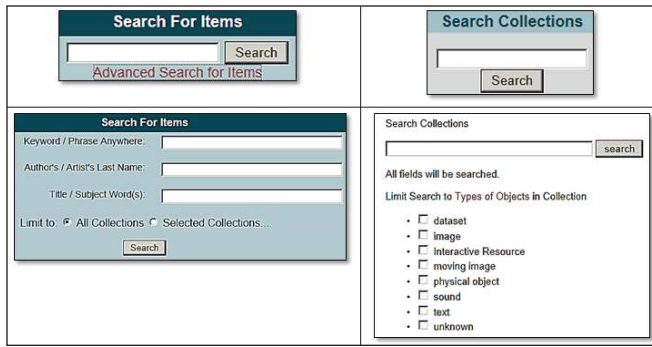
Search For Items

Search

Advanced Search for Items

Search Collections

Search

Search For Items

Keyword / Phrase Anywhere:

Author's / Artist's Last Name:

Title / Subject Word(s):

Limit to: All Collections Selected Collections...

Search

Search Collections

search

All fields will be searched.

Limit Search to Types of Objects in Collection

- dataset
- image
- Interactive Resource
- moving image
- physical object
- sound
- text
- unknown